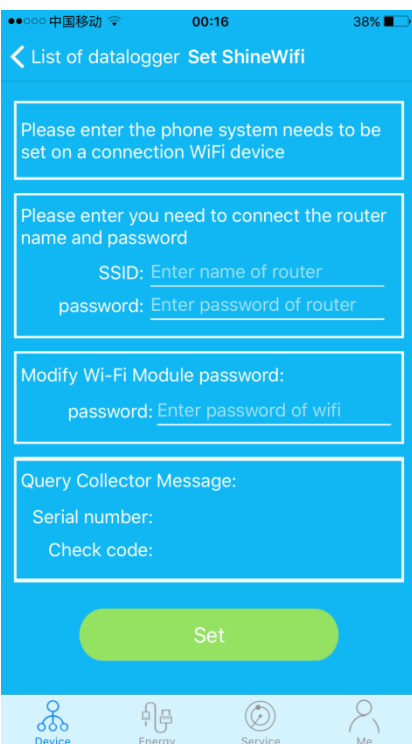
●●○○○ 中国移动 00:16 38%

List of datalogger Set ShineWifi

Please enter the phone system needs to be set on a connection WiFi device

Please enter you need to connect the router name and password

SSID: Enter name of router

password: Enter password of router

Modify Wi-Fi Module password:

password: Enter password of wifi

Query Collector Message:

Serial number:

Check code:

Set

Device Energy Service Me